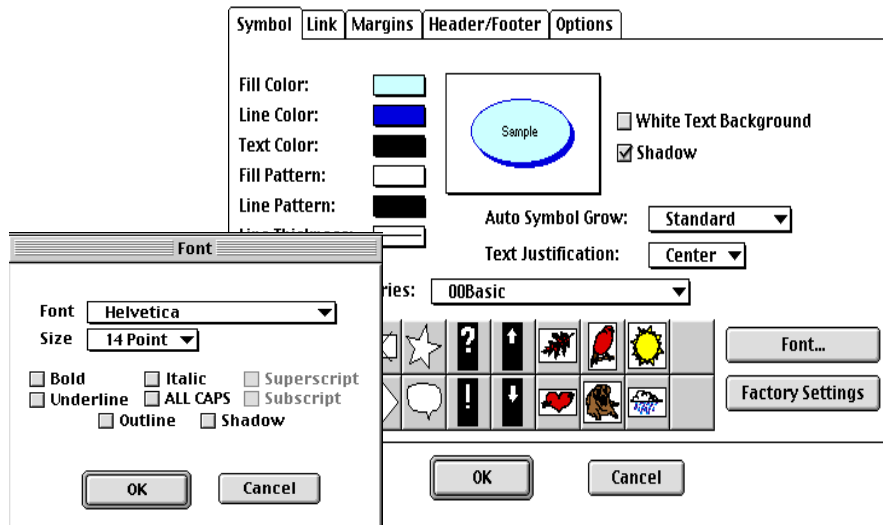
Symbol | Link | Margins | Header/Footer | Options

Fill Color:
Line Color:
Text Color:
Fill Pattern:
Line Pattern:
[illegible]

Sample

White Text Background
Shadow

Auto Symbol Grow: Standard
Text Justification: Center

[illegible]ries: 00Basic

Font...
Factory Settings

OK
Cancel

Font

Font Helvetica
Size 14 Point

Bold
Italic
Superscript
Underline
ALL CAPS
Subscript
Outline
Shadow

OK
Cancel